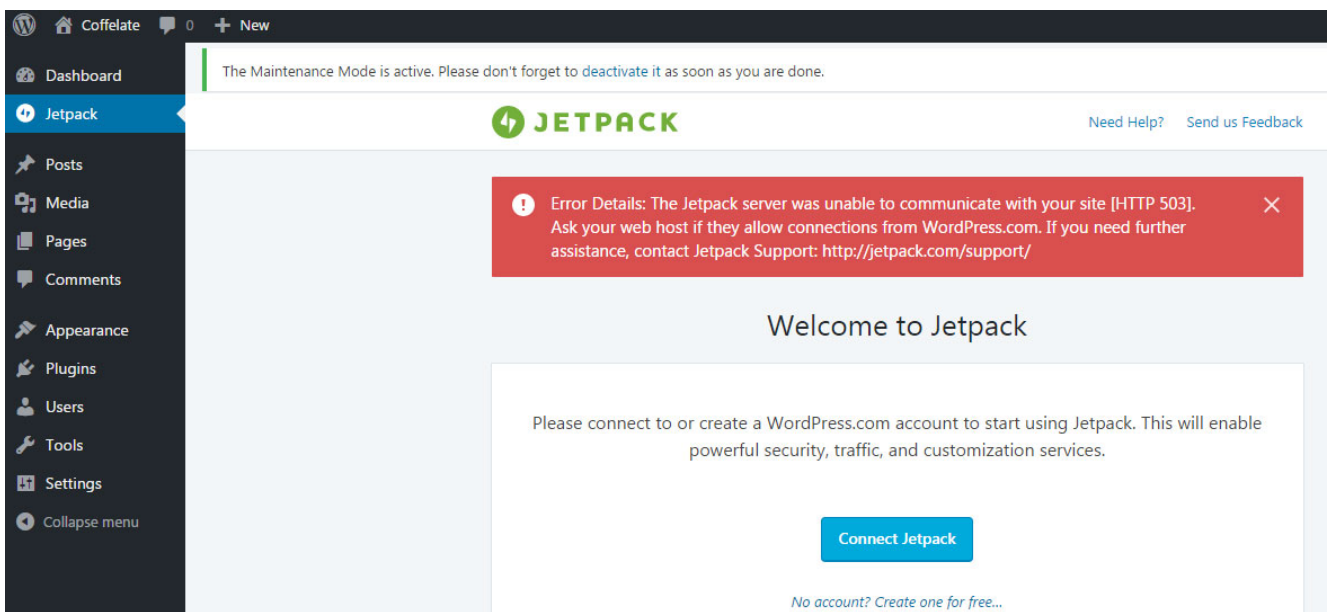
Coffelate 0 New

Dashboard
Jetpack
Posts
Media
Pages
Comments
Appearance
Plugins
Users
Tools
Settings
Collapse menu

The Maintenance Mode is active. Please don't forget to deactivate it as soon as you are done.

JETPACK

Need Help? Send us Feedback

Error Details: The Jetpack server was unable to communicate with your site [HTTP 503]. Ask your web host if they allow connections from WordPress.com. If you need further assistance, contact Jetpack Support: http://jetpack.com/support/

Welcome to Jetpack

Please connect to or create a WordPress.com account to start using Jetpack. This will enable powerful security, traffic, and customization services.

Connect Jetpack

No account? Create one for free...